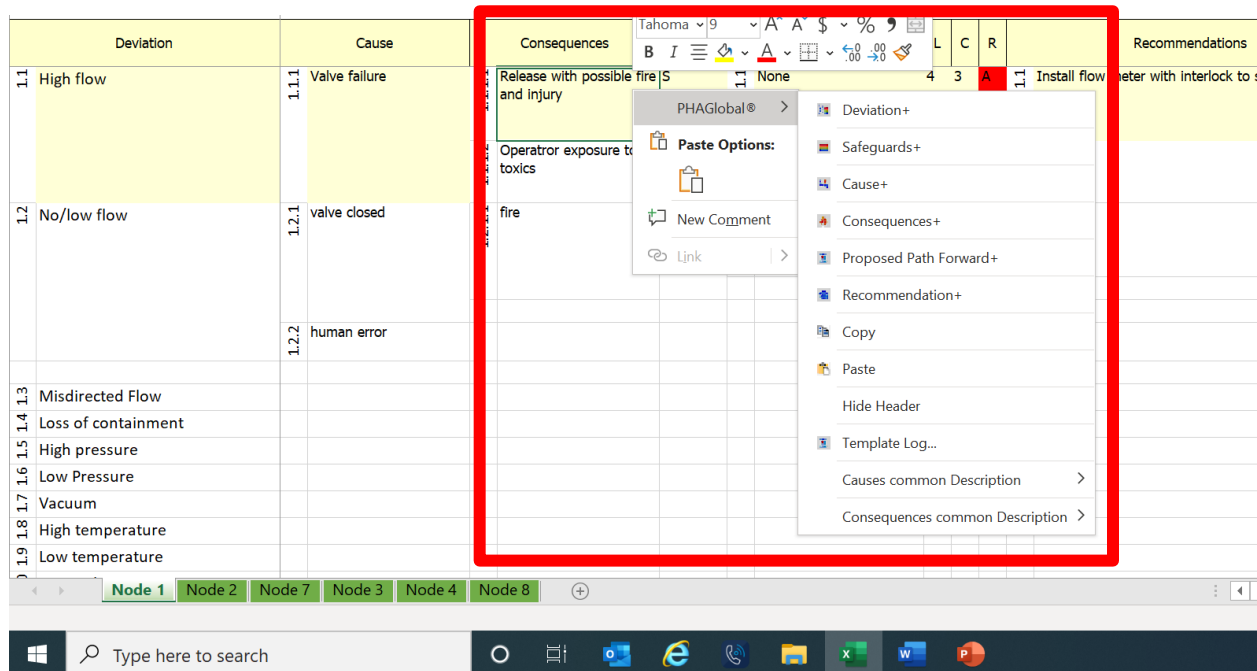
| Deviation | | Cause | | Consequences | | | | L | C | R | | Recommendations |
|---|---|---|---|---|---|---|---|---|---|---|---|---|
| 1.1 | High flow | 1.1.1 | Valve failure | Release with possible fire and injury | S | 1.1 | None | 4 | 3 | A | 1.1 | Install flow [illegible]eter with interlock to s |
| | | | | Operatror exposure to toxics | | | | | | | | |
| 1.2 | No/low flow | 1.2.1 | valve closed | fire | | | | | | | | |
| | | 1.2.2 | human error | | | | | | | | | |
| 1.3 | Misdirected Flow | | | | | | | | | | | |
| 1.4 | Loss of containment | | | | | | | | | | | |
| 1.5 | High pressure | | | | | | | | | | | |
| 1.6 | Low Pressure | | | | | | | | | | | |
| 1.7 | Vacuum | | | | | | | | | | | |
| 1.8 | High temperature | | | | | | | | | | | |
| 1.9 | Low temperature | | | | | | | | | | | |

Tahoma 9 A A $ %
B I

PHAGlobal®
Paste Options:
New Comment
Link

Deviation+
Safeguards+
Cause+
Consequences+
Proposed Path Forward+
Recommendation+
Copy
Paste
Hide Header
Template Log...
Causes common Description
Consequences common Description

Node 1 Node 2 Node 7 Node 3 Node 4 Node 8

Type here to search